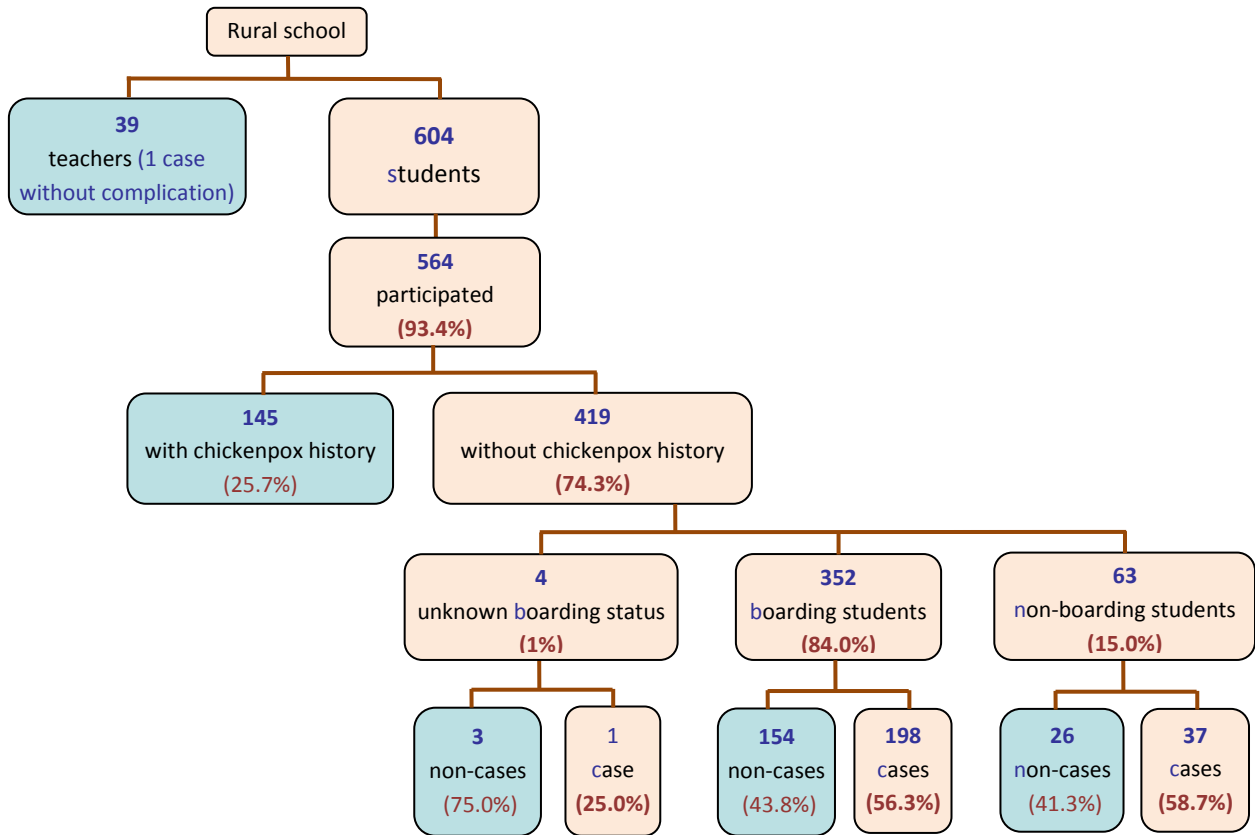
Rural school

39
teachers (1 case without complication)

604
students

564
participated
(93.4%)

145
with chickenpox history
(25.7%)

419
without chickenpox history
(74.3%)

4
unknown boarding status
(1%)

352
boarding students
(84.0%)

63
non-boarding students
(15.0%)

3
non-cases
(75.0%)

1
case
(25.0%)

154
non-cases
(43.8%)

198
cases
(56.3%)

26
non-cases
(41.3%)

37
cases
(58.7%)